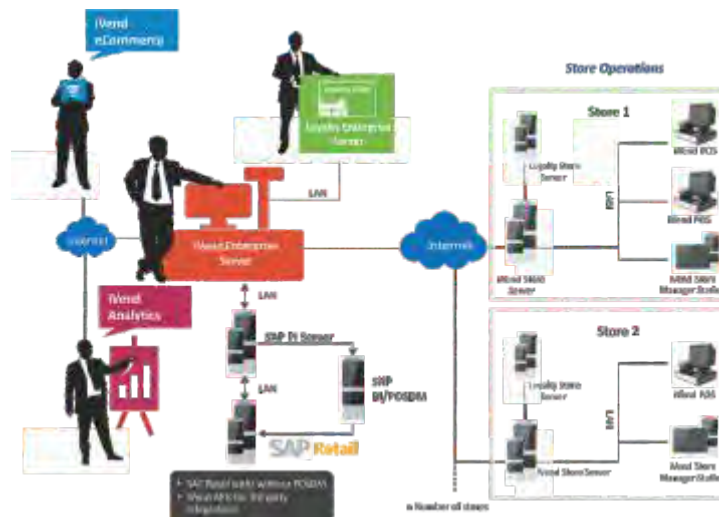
iVend eCommerce

Store Operations

Loyalty Enterprise Server

Store 1

Loyalty Store Server

iVend POS

LAN

iVend POS

Internet

iVend Enterprise Server

Internet

iVend Store Server

iVend Store Manager Studio

iVend Analytics

LAN

SAP PI Server

Store 2

SAP BI/POSDM

Loyalty Store Server

iVend POS

LAN

LAN

SAP Retail

iVend Store Server

iVend Store Manager Studio

• SAP Retail with/without POSDM
• iVend APIs for 3rd party integration

n Number of stores